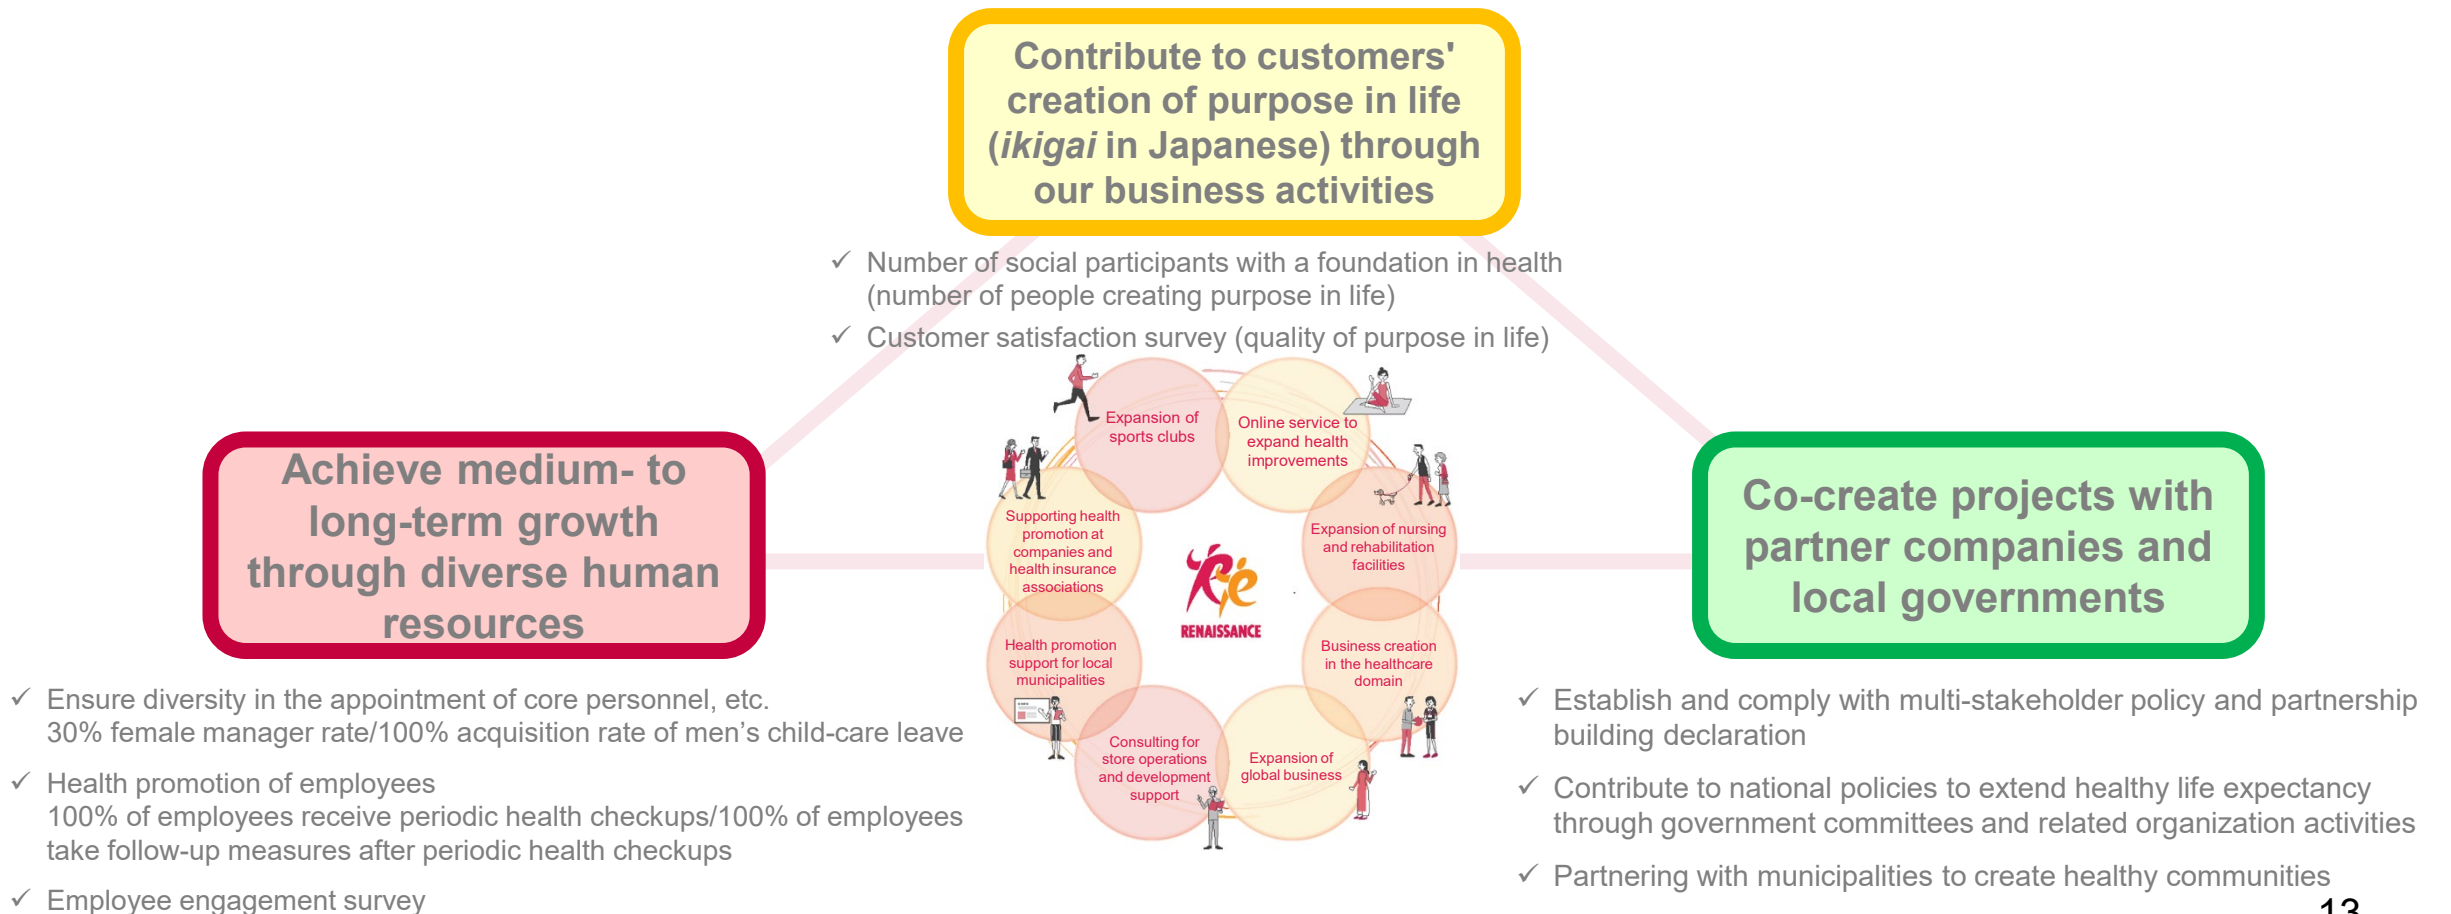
Contribute to customers' creation of purpose in life (*ikigai* in Japanese) through our business activities

✓ Number of social participants with a foundation in health (number of people creating purpose in life)

✓ Customer satisfaction survey (quality of purpose in life)

Expansion of sports clubs

Online service to expand health improvements

Supporting health promotion at companies and health insurance associations

Expansion of nursing and rehabilitation facilities

RENAISSANCE

Health promotion support for local municipalities

Business creation in the healthcare domain

Consulting for store operations and development support

Expansion of global business

Achieve medium- to long-term growth through diverse human resources

✓ Ensure diversity in the appointment of core personnel, etc.
30% female manager rate/100% acquisition rate of men's child-care leave

✓ Health promotion of employees
100% of employees receive periodic health checkups/100% of employees take follow-up measures after periodic health checkups

✓ Employee engagement survey

Co-create projects with partner companies and local governments

✓ Establish and comply with multi-stakeholder policy and partnership building declaration

✓ Contribute to national policies to extend healthy life expectancy through government committees and related organization activities

✓ Partnering with municipalities to create healthy communities

13